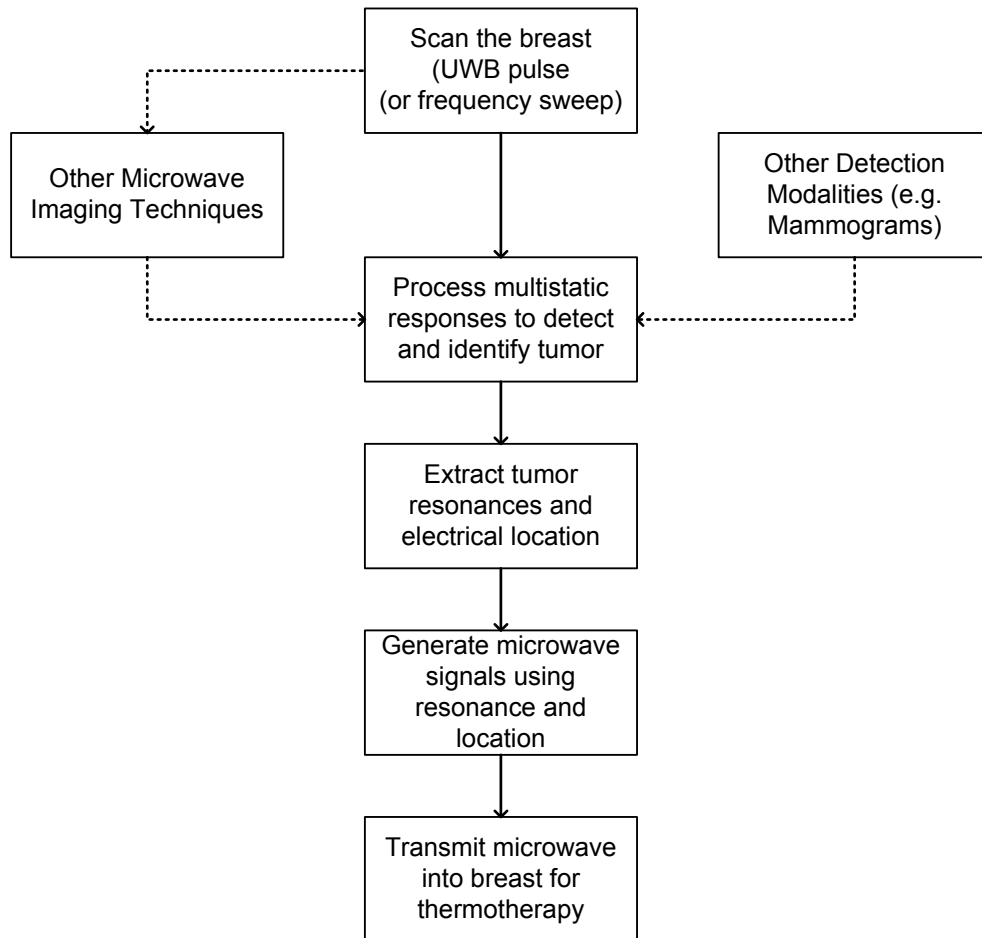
Scan the breast (UWB pulse (or frequency sweep)

Other Microwave Imaging Techniques

Other Detection Modalities (e.g. Mammograms)

Process multistatic responses to detect and identify tumor

Extract tumor resonances and electrical location

Generate microwave signals using resonance and location

Transmit microwave into breast for thermotherapy